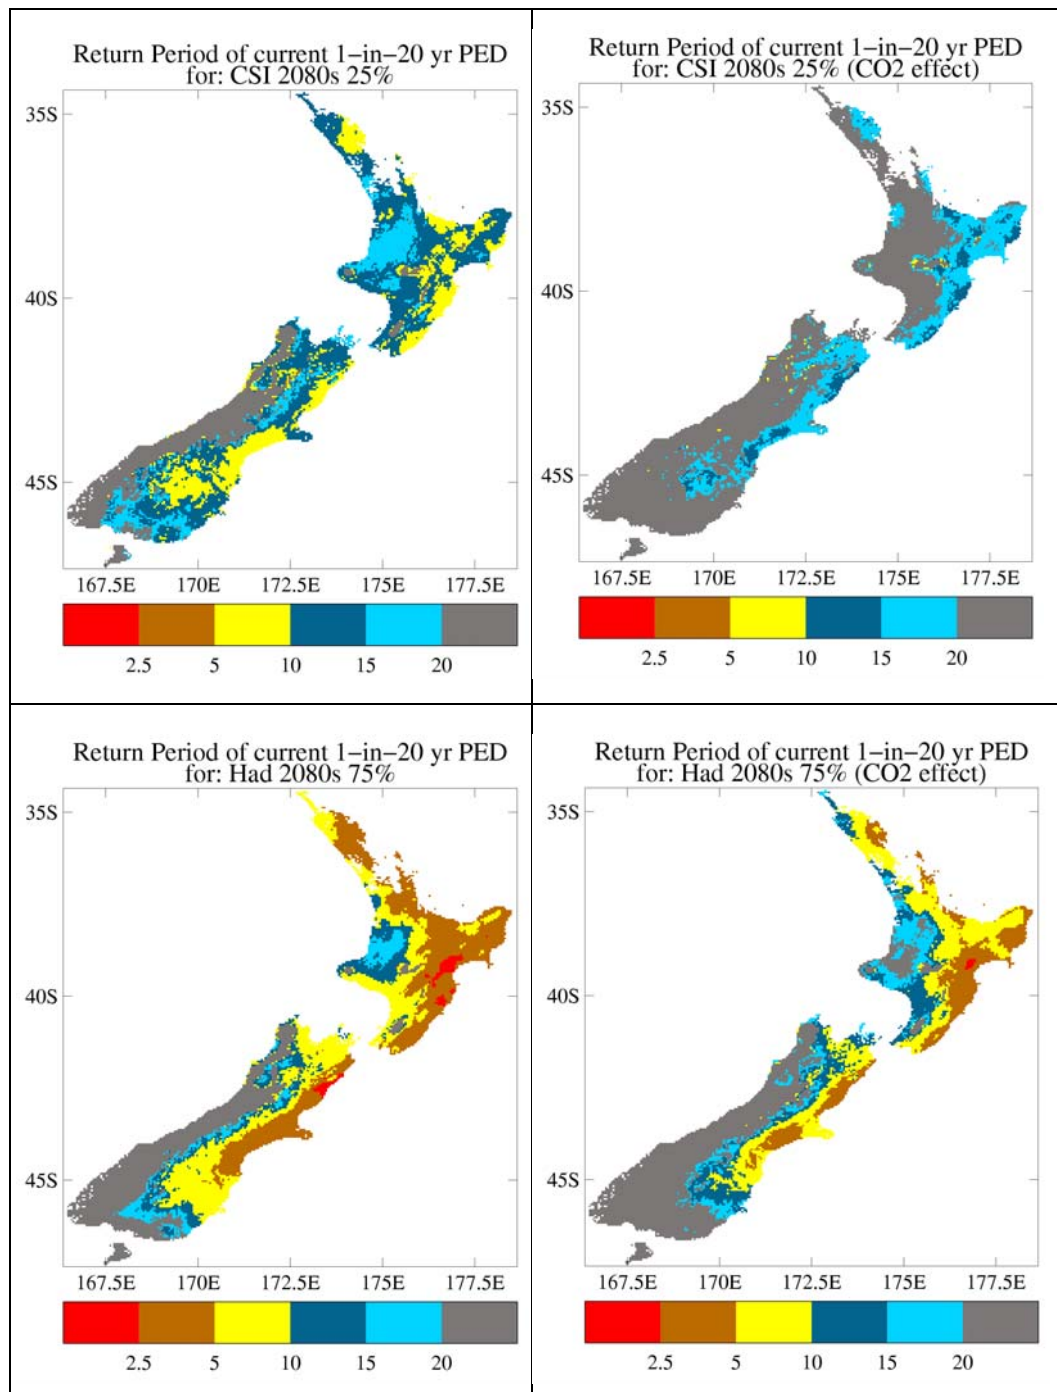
Return Period of current 1–in–20 yr PED for: CSI 2080s 25%

35S

40S

45S

167.5E 170E 172.5E 175E 177.5E

2.5 5 10 15 20

Return Period of current 1–in–20 yr PED for: CSI 2080s 25% (CO2 effect)

35S

40S

45S

167.5E 170E 172.5E 175E 177.5E

2.5 5 10 15 20

Return Period of current 1–in–20 yr PED for: Had 2080s 75%

35S

40S

45S

167.5E 170E 172.5E 175E 177.5E

2.5 5 10 15 20

Return Period of current 1–in–20 yr PED for: Had 2080s 75% (CO2 effect)

35S

40S

45S

167.5E 170E 172.5E 175E 177.5E

2.5 5 10 15 20